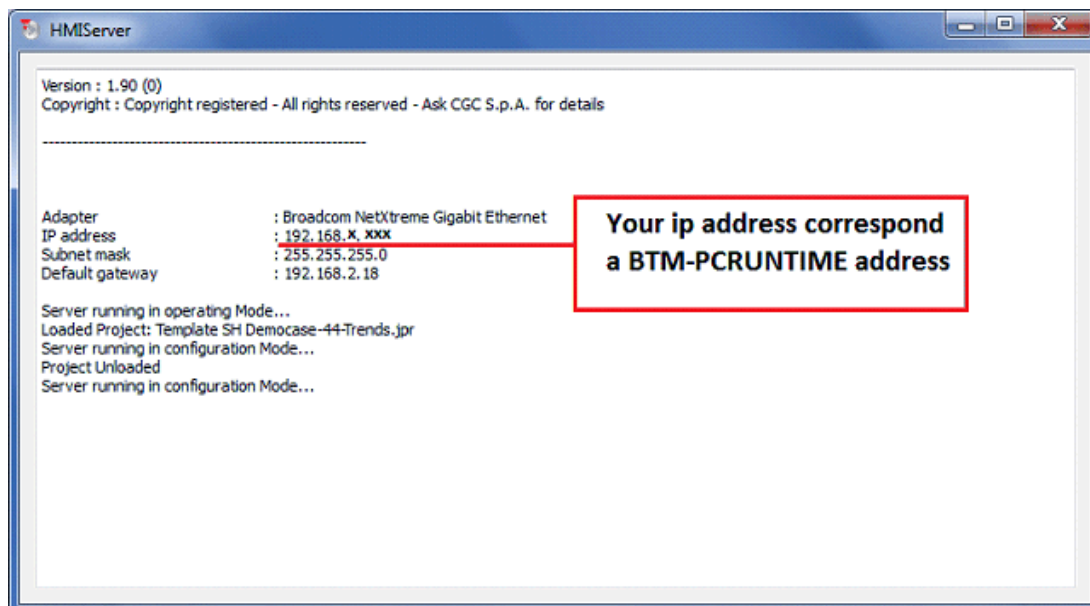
HMIServer

Version : 1.90 (0)
Copyright : Copyright registered - All rights reserved - Ask CGC S.p.A. for details

--------------------------------------------------------

Adapter : Broadcom NetXtreme Gigabit Ethernet
IP address : 192.168.x. xxx
Subnet mask : 255.255.255.0
Default gateway : 192.168.2.18

Your ip address correspond a BTM-PCRUNTIME address

Server running in operating Mode...
Loaded Project: Template SH Democase-44-Trends.jpr
Server running in configuration Mode...
Project Unloaded
Server running in configuration Mode...